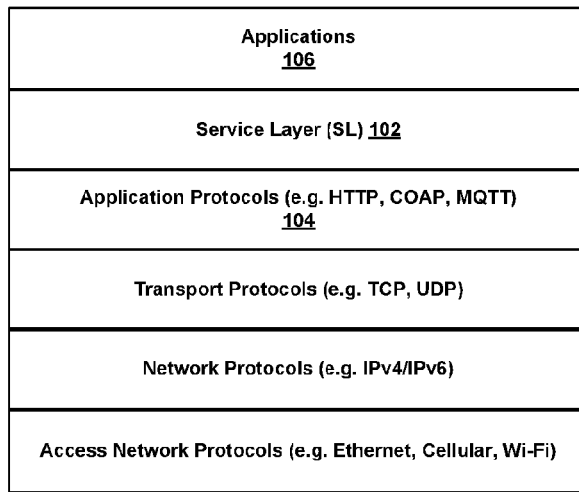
Applications
106

Service Layer (SL) 102

Application Protocols (e.g. HTTP, COAP, MQTT)
104

Transport Protocols (e.g. TCP, UDP)

Network Protocols (e.g. IPv4/IPv6)

Access Network Protocols (e.g. Ethernet, Cellular, Wi-Fi)